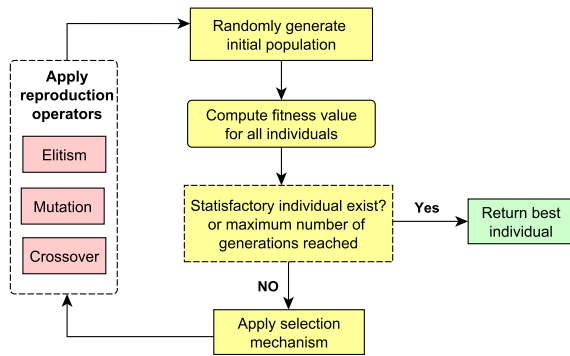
Randomly generate initial population

Compute fitness value for all individuals

Statisfactory individual exist? or maximum number of generations reached

Yes

Return best individual

NO

Apply selection mechanism

Apply reproduction operators

Elitism

Mutation

Crossover